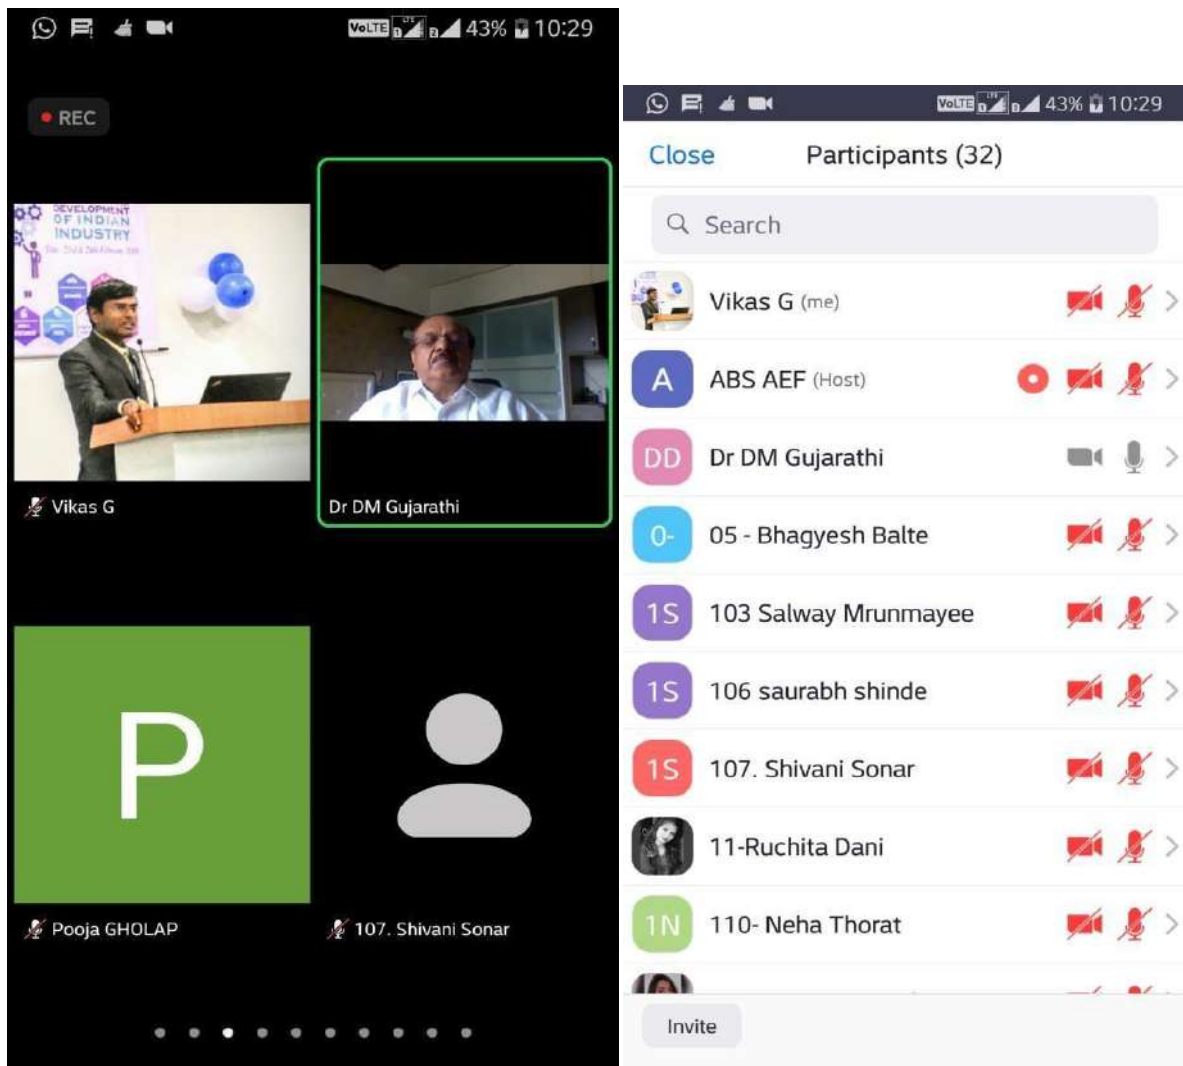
VoLTE 43% 10:29

REC

DEVELOPMENT OF INDIAN INDUSTRY

Vikas G

Dr DM Gujarathi

P

Pooja GHOLAP

107. Shivani Sonar

VoLTE 43% 10:29

Close

Participants (32)

Search

Vikas G (me)

A ABS AEF (Host)

DD Dr DM Gujarathi

0- 05 - Bhagyesh Balte

1S 103 Salway Mrunmayee

1S 106 saurabh shinde

1S 107. Shivani Sonar

11-Ruchita Dani

1N 110- Neha Thorat

Invite